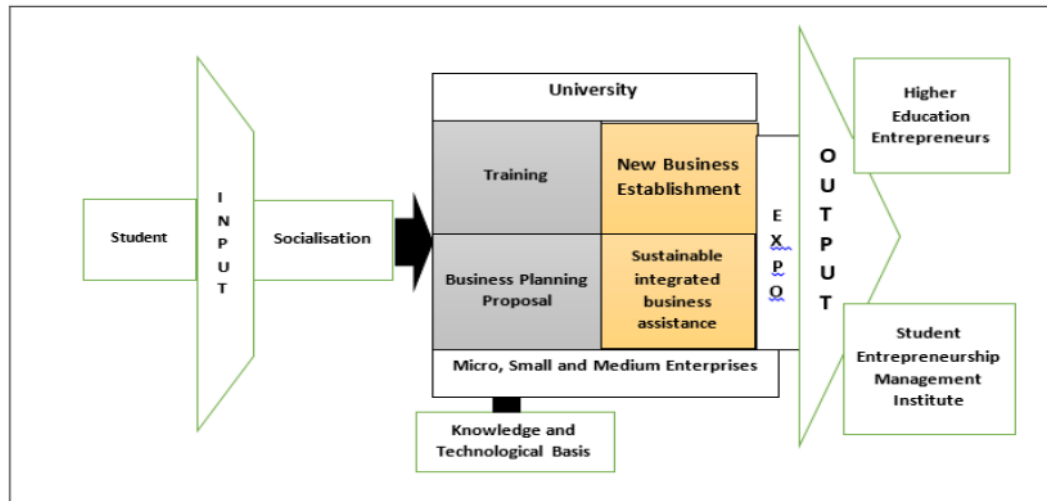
Student

I N P U T

Socialisation

University

Training

New Business Establishment

Business Planning Proposal

Sustainable integrated business assistance

Micro, Small and Medium Enterprises

Knowledge and Technological Basis

E X P O

O U T P U T

Higher Education Entrepreneurs

Student Entrepreneurship Management Institute